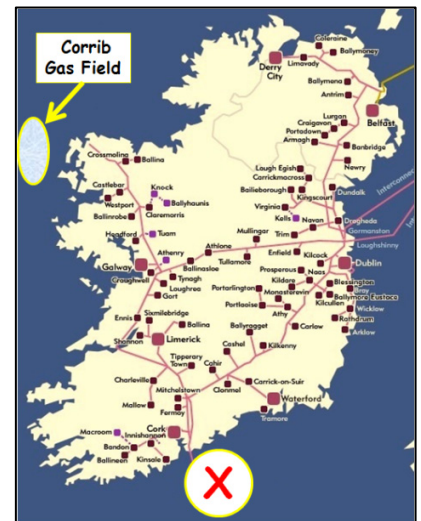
Corrib Gas Field

Coleraine
Ballymoney
Derry City
Limavady
Ballymena
Antrim
Lurgan
Craigavon
Belfast
Portadown
Armagh
Banbridge
Newry
Crossmolina
Ballina
Lough Egish
Carrickmacross
Bailieborough
Kingscourt
Dundalk
Interconnec
Castlebar
Knock
Westport
Ballyhaunis
Ballinrobe
Claremorris
Virginia
Kells
Navan
Drogheda
Gormanston
Headford
Tuam
Mullingar
Trim
Loughshinny
Athenry
Athlone
Enfield
Kilcock
Galway
Ballinasloe
Tullamore
Dublin
Craughwell
Tynagh
Prosperous
Naas
Loughrea
Portarlington
Kildare
Blessington
Gort
Monasterevin
Ballymore Eustace
Portlaoise
Kilcullen
Wicklow
Ennis
Sixmilebridge
Athy
Rathdrum
Ballina
Ballyragget
Carlow
Arklow
Shannon
Limerick
Cashel
Kilkenny
Tipperary Town
Cahir
Charleville
Mitchelstown
Carrick-on-Suir
Clonmel
Waterford
Mallow
Fermoy
Tramore
Macroom
Innishannon
Cork
Bandon
Ballineen
Kinsale
X